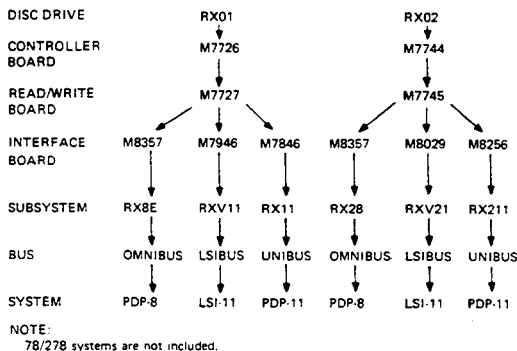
| | | | | | | |
|---|---|---|---|---|---|---|
| DISC DRIVE | | RX01 | | | RX02 | |
| CONTROLLER BOARD | | M7726 | | | M7744 | |
| READ/WRITE BOARD | | M7727 | | | M7745 | |
| INTERFACE BOARD | M8357 | M7946 | M7846 | M8357 | M8029 | M8256 |
| SUBSYSTEM | RX8E | RXV11 | RX11 | RX28 | RXV21 | RX211 |
| BUS | OMNIBUS | LSIBUS | UNIBUS | OMNIBUS | LSIBUS | UNIBUS |
| SYSTEM | PDP-8 | LSI-11 | PDP-11 | PDP-8 | LSI-11 | PDP-11 |

NOTE:
78/278 systems are not included.